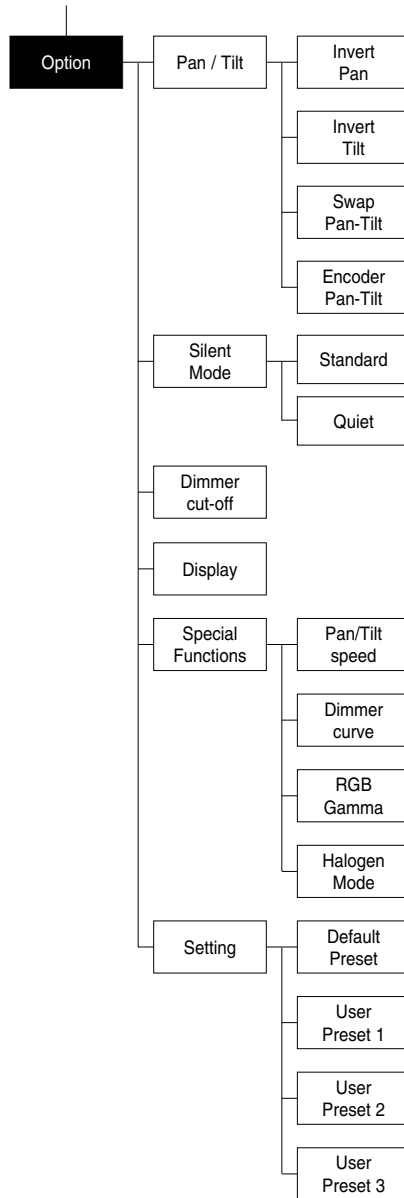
Option

Pan / Tilt

Invert Pan

Invert Tilt

Swap Pan-Tilt

Encoder Pan-Tilt

Silent Mode

Standard

Quiet

Dimmer cut-off

Display

Special Functions

Pan/Tilt speed

Dimmer curve

RGB Gamma

Halogen Mode

Setting

Default Preset

User Preset 1

User Preset 2

User Preset 3